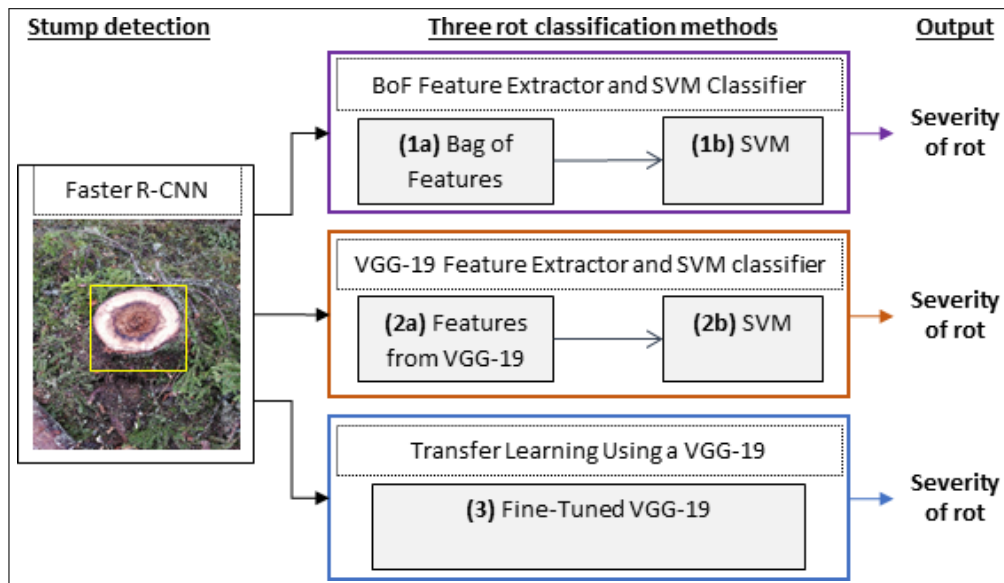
Stump detection

Faster R-CNN

Three rot classification methods

BoF Feature Extractor and SVM Classifier

**(1a)** Bag of Features

**(1b)** SVM

VGG-19 Feature Extractor and SVM classifier

**(2a)** Features from VGG-19

**(2b)** SVM

Transfer Learning Using a VGG-19

**(3)** Fine-Tuned VGG-19

Output

Severity of rot

Severity of rot

Severity of rot